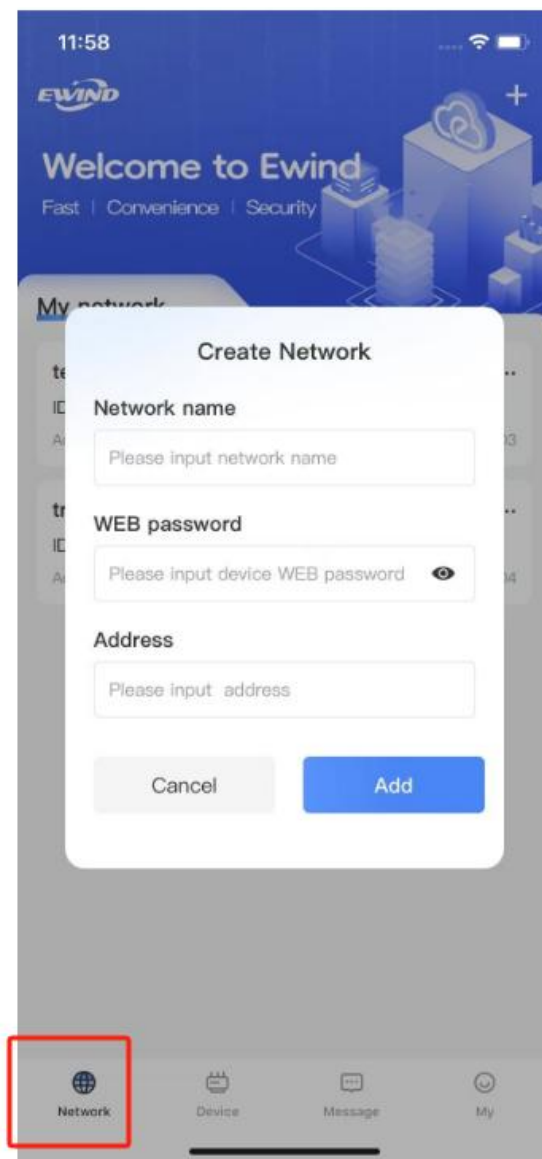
11:58

EWIND

+

Welcome to Ewind

Fast | Convenience | Security

My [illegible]

te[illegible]
ID
A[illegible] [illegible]3

tr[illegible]
ID
A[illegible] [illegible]4

Create Network

Network name

Please input network name

WEB password

Please input device WEB password

Address

Please input address

Cancel

Add

Network

Device

Message

My